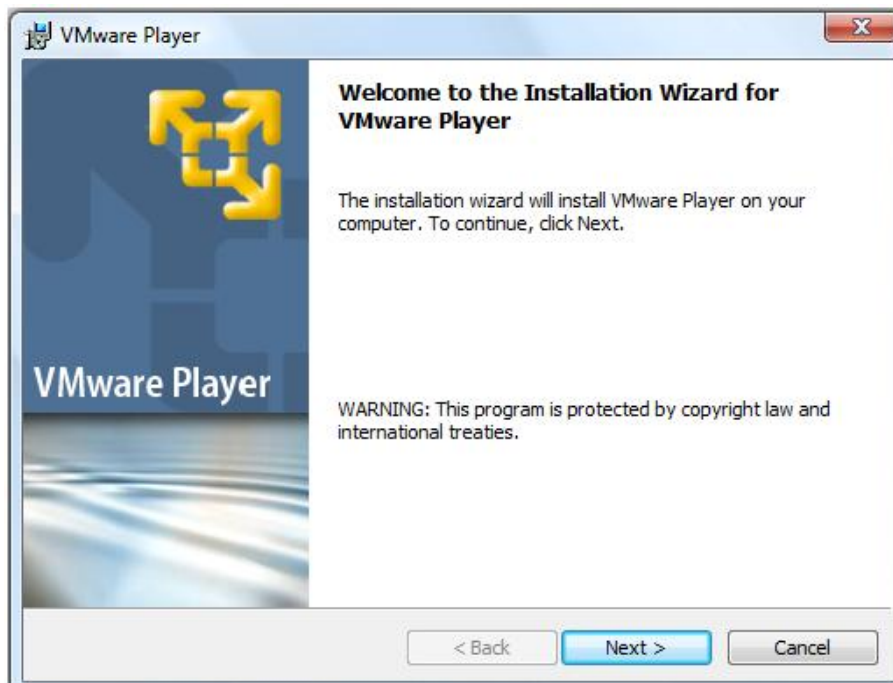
VMware Player

VMware Player

Welcome to the Installation Wizard for VMware Player

The installation wizard will install VMware Player on your computer. To continue, click Next.

WARNING: This program is protected by copyright law and international treaties.

< Back

Next >

Cancel